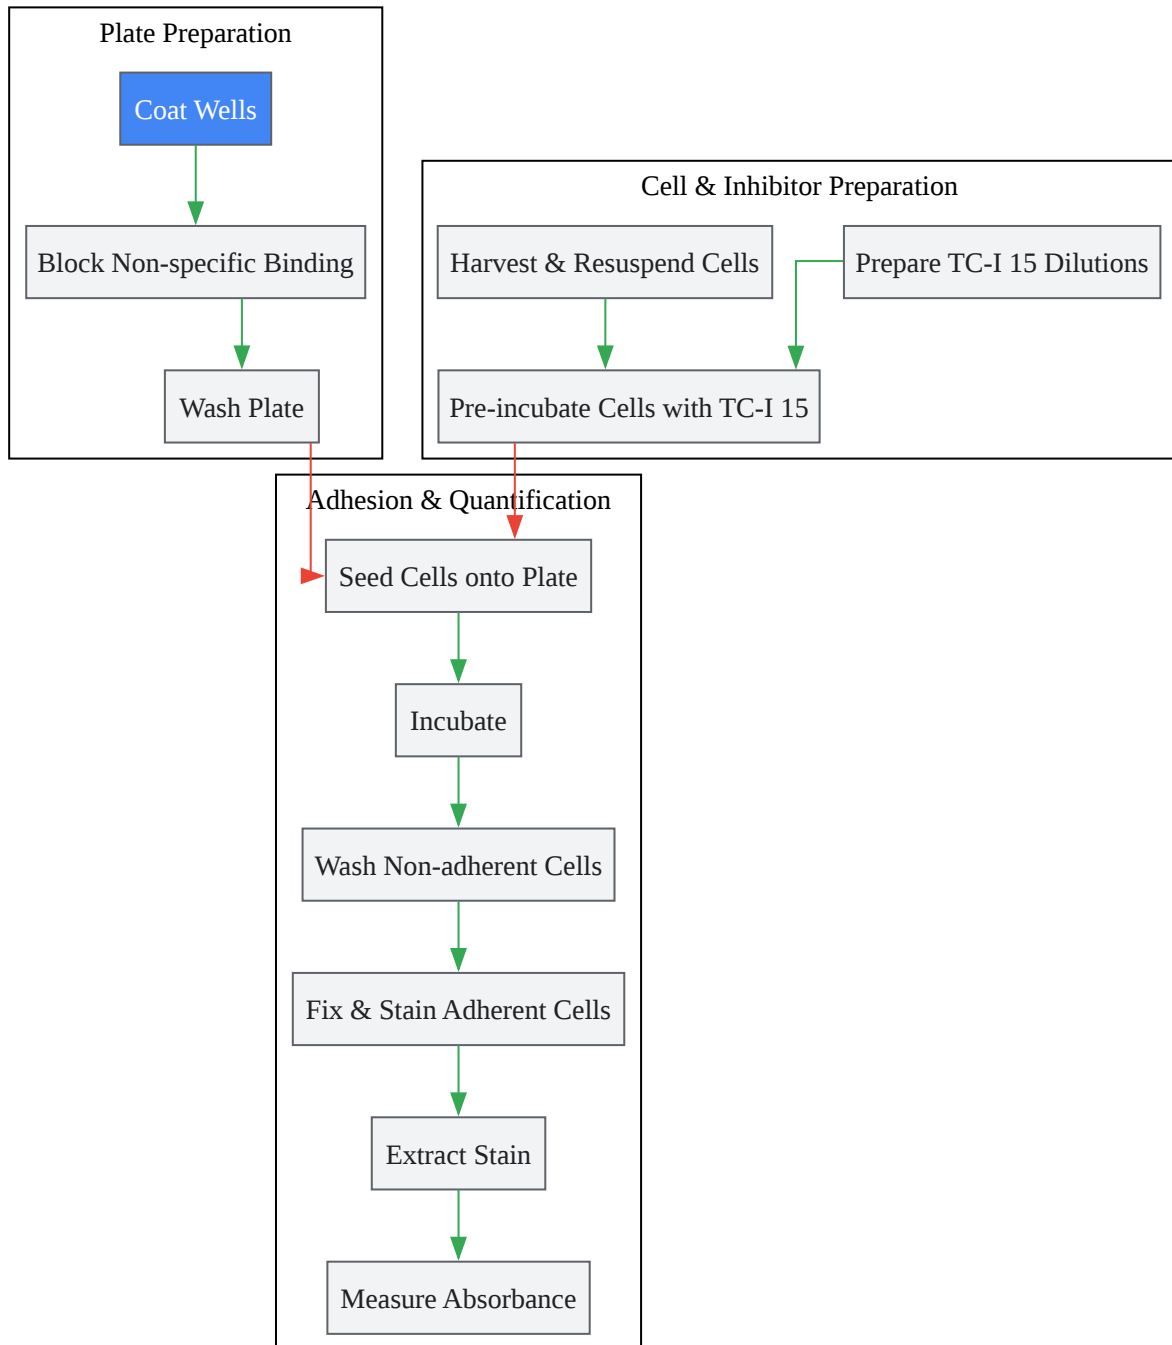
Plate Preparation

Coat Wells

Block Non-specific Binding

Wash Plate

Cell & Inhibitor Preparation

Harvest & Resuspend Cells

Prepare TC-I 15 Dilutions

Pre-incubate Cells with TC-I 15

Adhesion & Quantification

Seed Cells onto Plate

Incubate

Wash Non-adherent Cells

Fix & Stain Adherent Cells

Extract Stain

Measure Absorbance